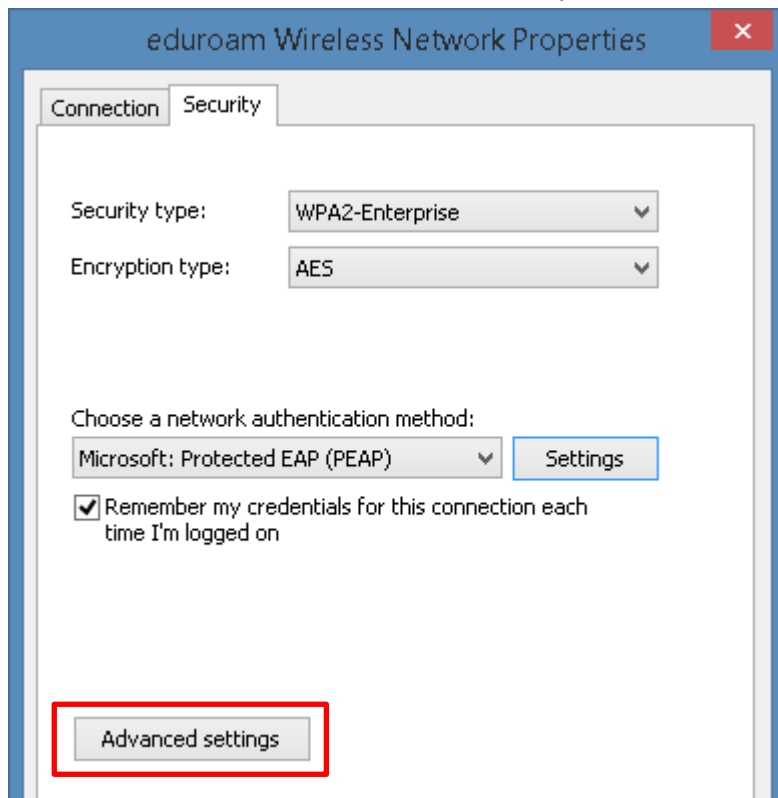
eduroam Wireless Network Properties

✕

Connection Security

Security type: WPA2-Enterprise

Encryption type: AES

Choose a network authentication method:

Microsoft: Protected EAP (PEAP)

Settings

Remember my credentials for this connection each time I'm logged on

Advanced settings